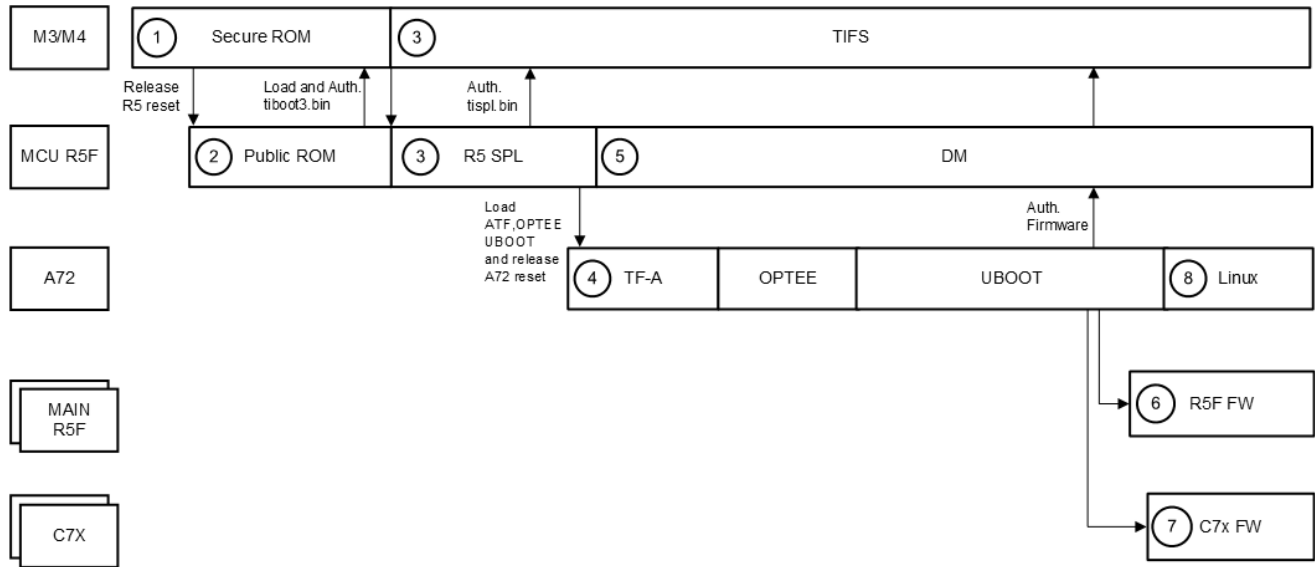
M3/M4

1 Secure ROM

3 TIFS

Release R5 reset

Load and Auth. tiboot3.bin

Auth. tispl.bin

MCU R5F

2 Public ROM

3 R5 SPL

5 DM

Load ATF,OPTEE UBOOT and release A72 reset

Auth. Firmware

A72

4 TF-A

OPTEE

UBOOT

8 Linux

MAIN R5F

6 R5F FW

C7X

7 C7x FW